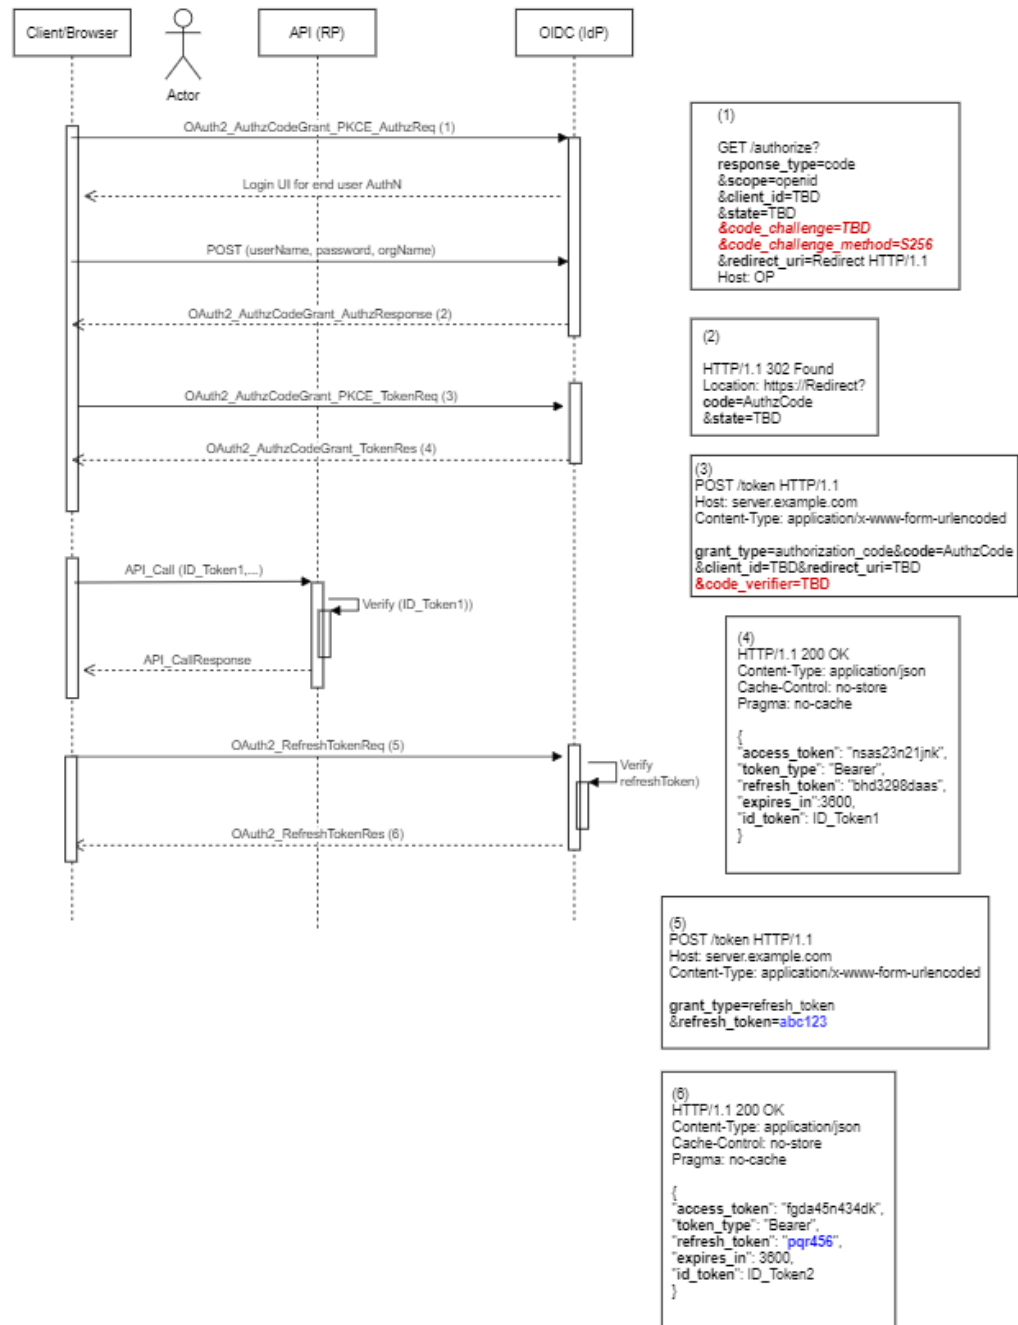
Client/Browser

Actor

API (RP)

OIDC (IdP)

OAuth2_AuthzCodeGrant_PKCE_AuthzReq (1)

Login UI for end user AuthN

POST (userName, password, orgName)

OAuth2_AuthzCodeGrant_AuthzResponse (2)

OAuth2_AuthzCodeGrant_PKCE_TokenReq (3)

OAuth2_AuthzCodeGrant_TokenRes (4)

API_Call (ID_Token1,...)

Verify (ID_Token1))

API_CallResponse

OAuth2_RefreshTokenReq (5)

Verify refreshToken)

OAuth2_RefreshTokenRes (6)

(1)

GET /authorize?
response_type=code
&scope=openid
&client_id=TBD
&state=TBD
&code_challenge=TBD
&code_challenge_method=S256
&redirect_uri=Redirect HTTP/1.1
Host: OP

(2)

HTTP/1.1 302 Found
Location: https://Redirect?
code=AuthzCode
&state=TBD

(3)
POST /token HTTP/1.1
Host: server.example.com
Content-Type: application/x-www-form-urlencoded

grant_type=authorization_code&code=AuthzCode
&client_id=TBD&redirect_uri=TBD
&code_verifier=TBD

(4)
HTTP/1.1 200 OK
Content-Type: application/json
Cache-Control: no-store
Pragma: no-cache

{
"access_token": "nsas23n21jnk",
"token_type": "Bearer",
"refresh_token": "bhd3298daas",
"expires_in":3600,
"id_token": ID_Token1
}

(5)
POST /token HTTP/1.1
Host: server.example.com
Content-Type: application/x-www-form-urlencoded

grant_type=refresh_token
&refresh_token=abc123

(6)
HTTP/1.1 200 OK
Content-Type: application/json
Cache-Control: no-store
Pragma: no-cache

{
"access_token": "fgda45n434dk",
"token_type": "Bearer",
"refresh_token": "pqr456",
"expires_in": 3600,
"id_token": ID_Token2
}